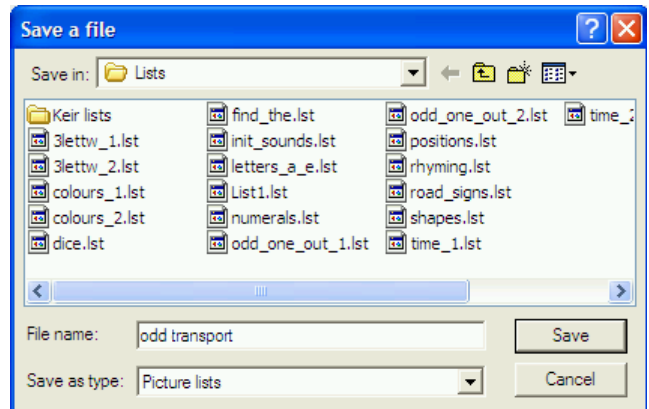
Save a file

Save in: Lists

Keir lists
3lettw_1.lst
3lettw_2.lst
colours_1.lst
colours_2.lst
dice.lst

find_the.lst
init_sounds.lst
letters_a_e.lst
List1.lst
numerals.lst
odd_one_out_1.lst

odd_one_out_2.lst
positions.lst
rhyming.lst
road_signs.lst
shapes.lst
time_1.lst

time_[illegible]

File name: odd transport
Save as type: Picture lists

Save
Cancel